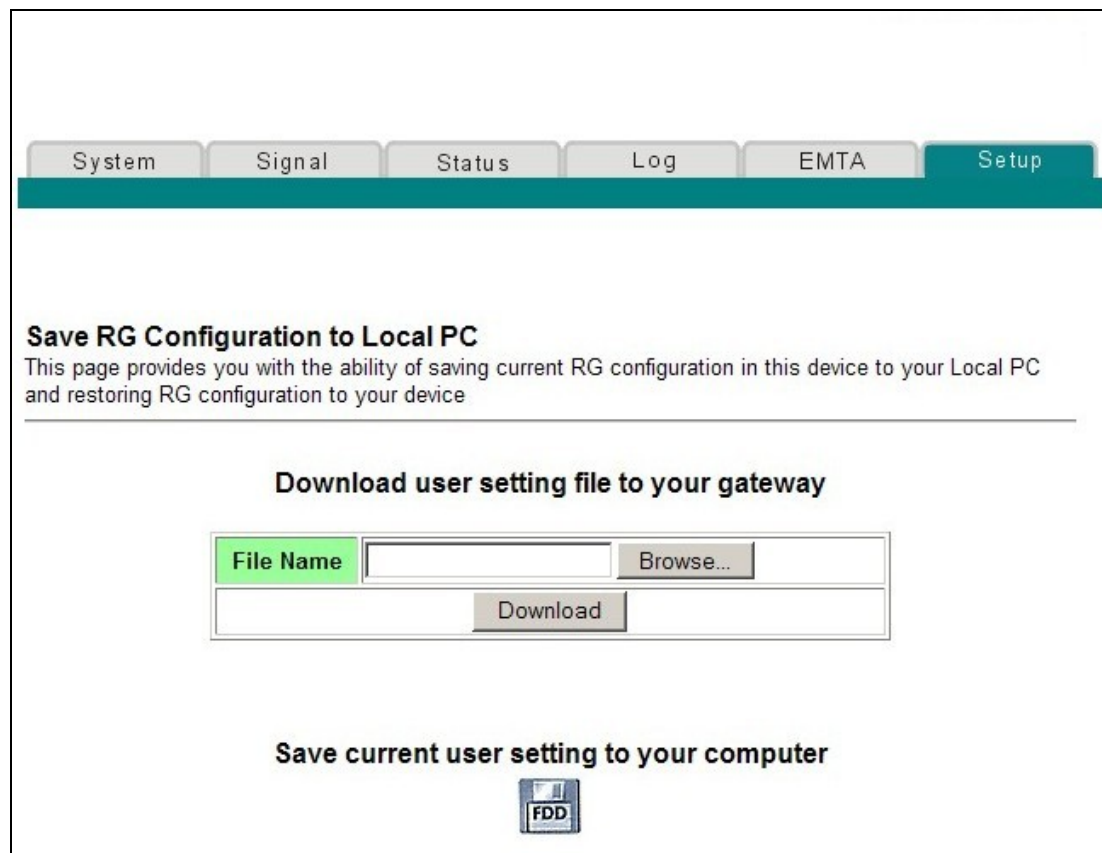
System | Signal | Status | Log | EMTA | Setup

Save RG Configuration to Local PC
This page provides you with the ability of saving current RG configuration in this device to your Local PC and restoring RG configuration to your device

Download user setting file to your gateway

| File Name | Browse... |
|---|---|
| Download | |

Save current user setting to your computer

FDD